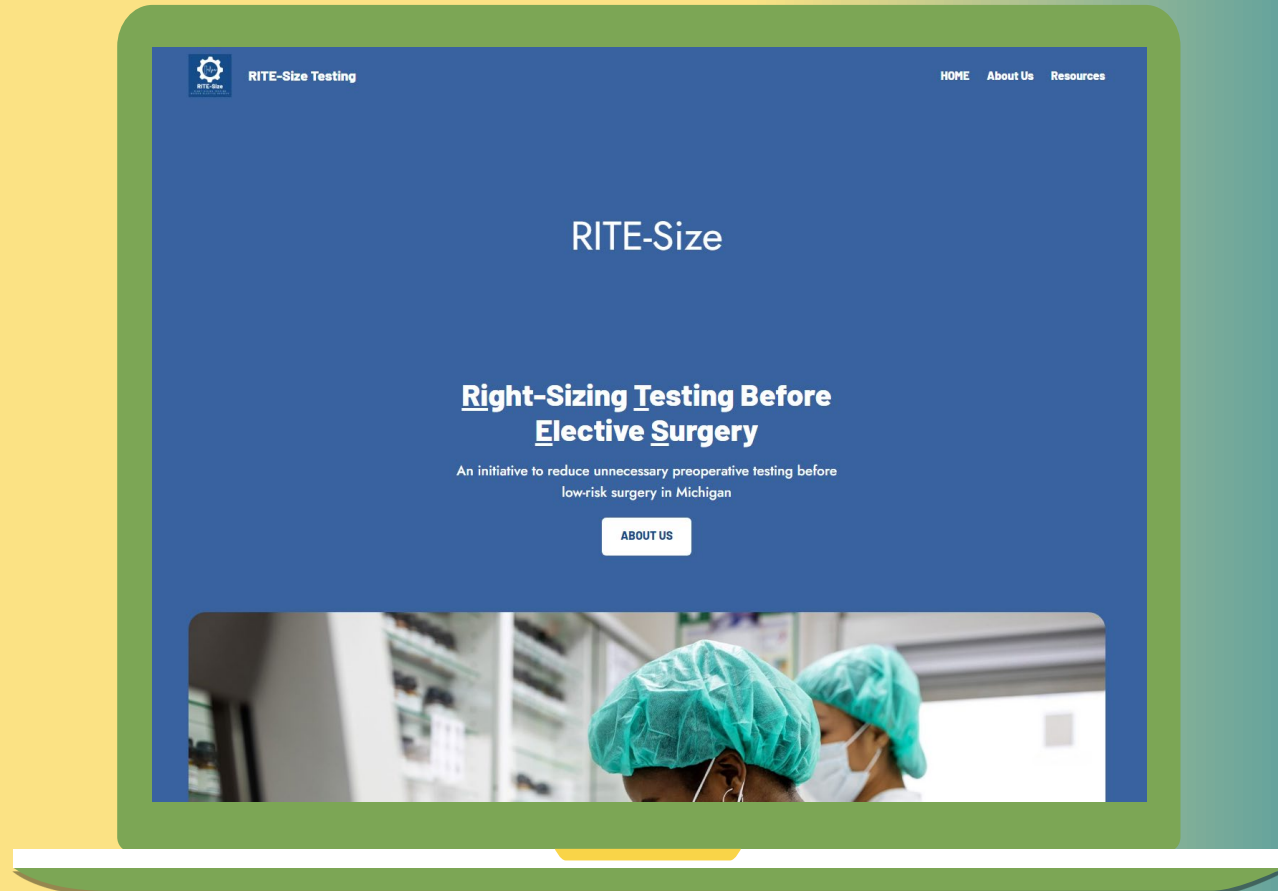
RITE-Size

RITE-Size Testing

HOME About Us Resources

RITE-Size

Right-Sizing Testing Before Elective Surgery

An initiative to reduce unnecessary preoperative testing before low-risk surgery in Michigan

ABOUT US